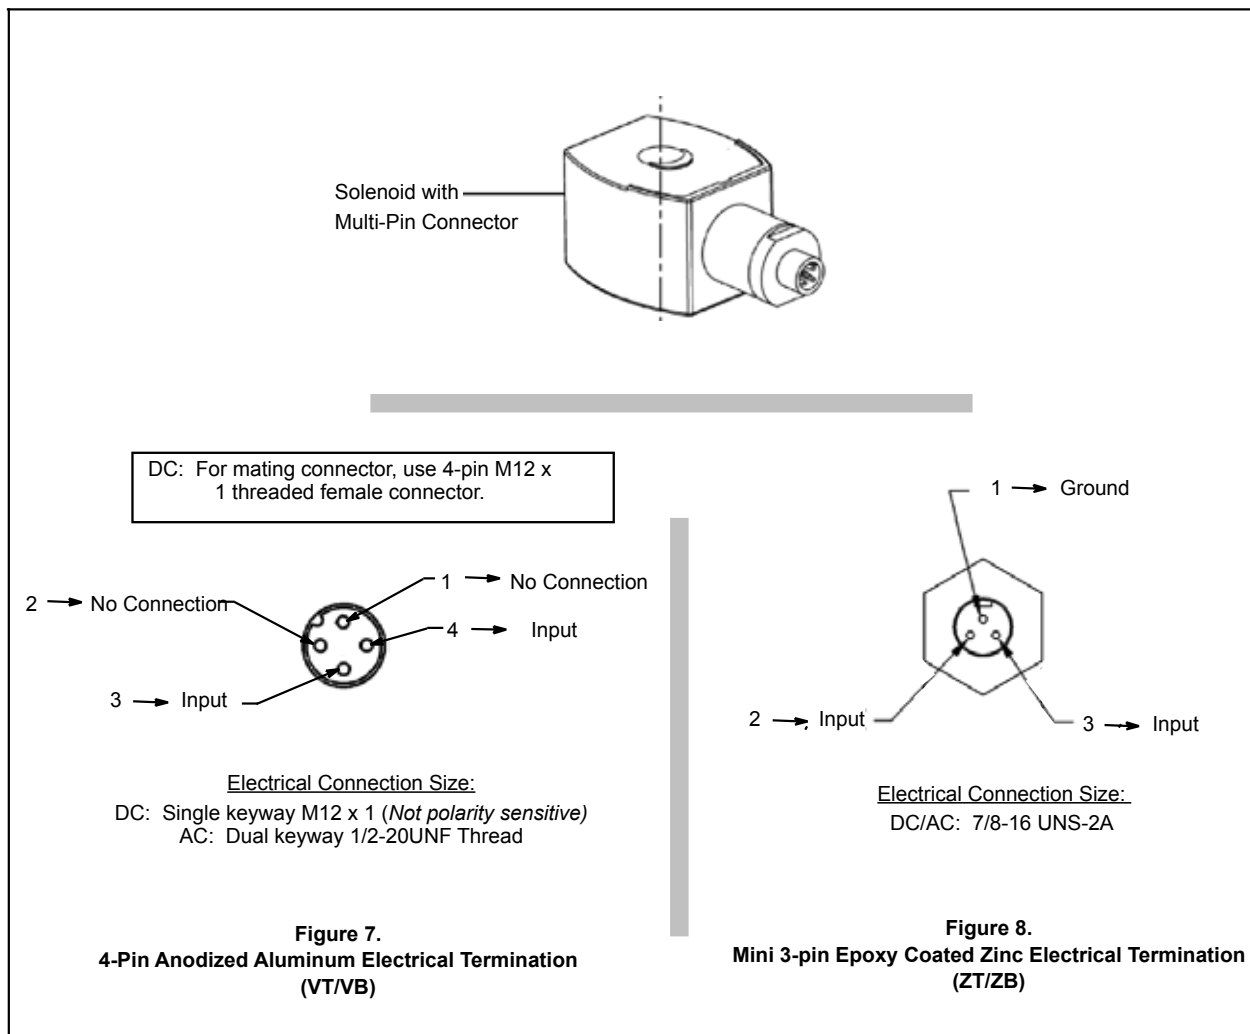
Solenoid with Multi-Pin Connector

DC: For mating connector, use 4-pin M12 x 1 threaded female connector.

1 → No Connection

2 → No Connection

4 → Input

3 → Input

Electrical Connection Size:

DC: Single keyway M12 x 1 (*Not polarity sensitive)*

AC: Dual keyway 1/2-20UNF Thread

**Figure 7.**

**4-Pin Anodized Aluminum Electrical Termination (VT/VB)**

1 → Ground

2 → Input

3 → Input

Electrical Connection Size:

DC/AC: 7/8-16 UNS-2A

**Figure 8.**

**Mini 3-pin Epoxy Coated Zinc Electrical Termination (ZT/ZB)**